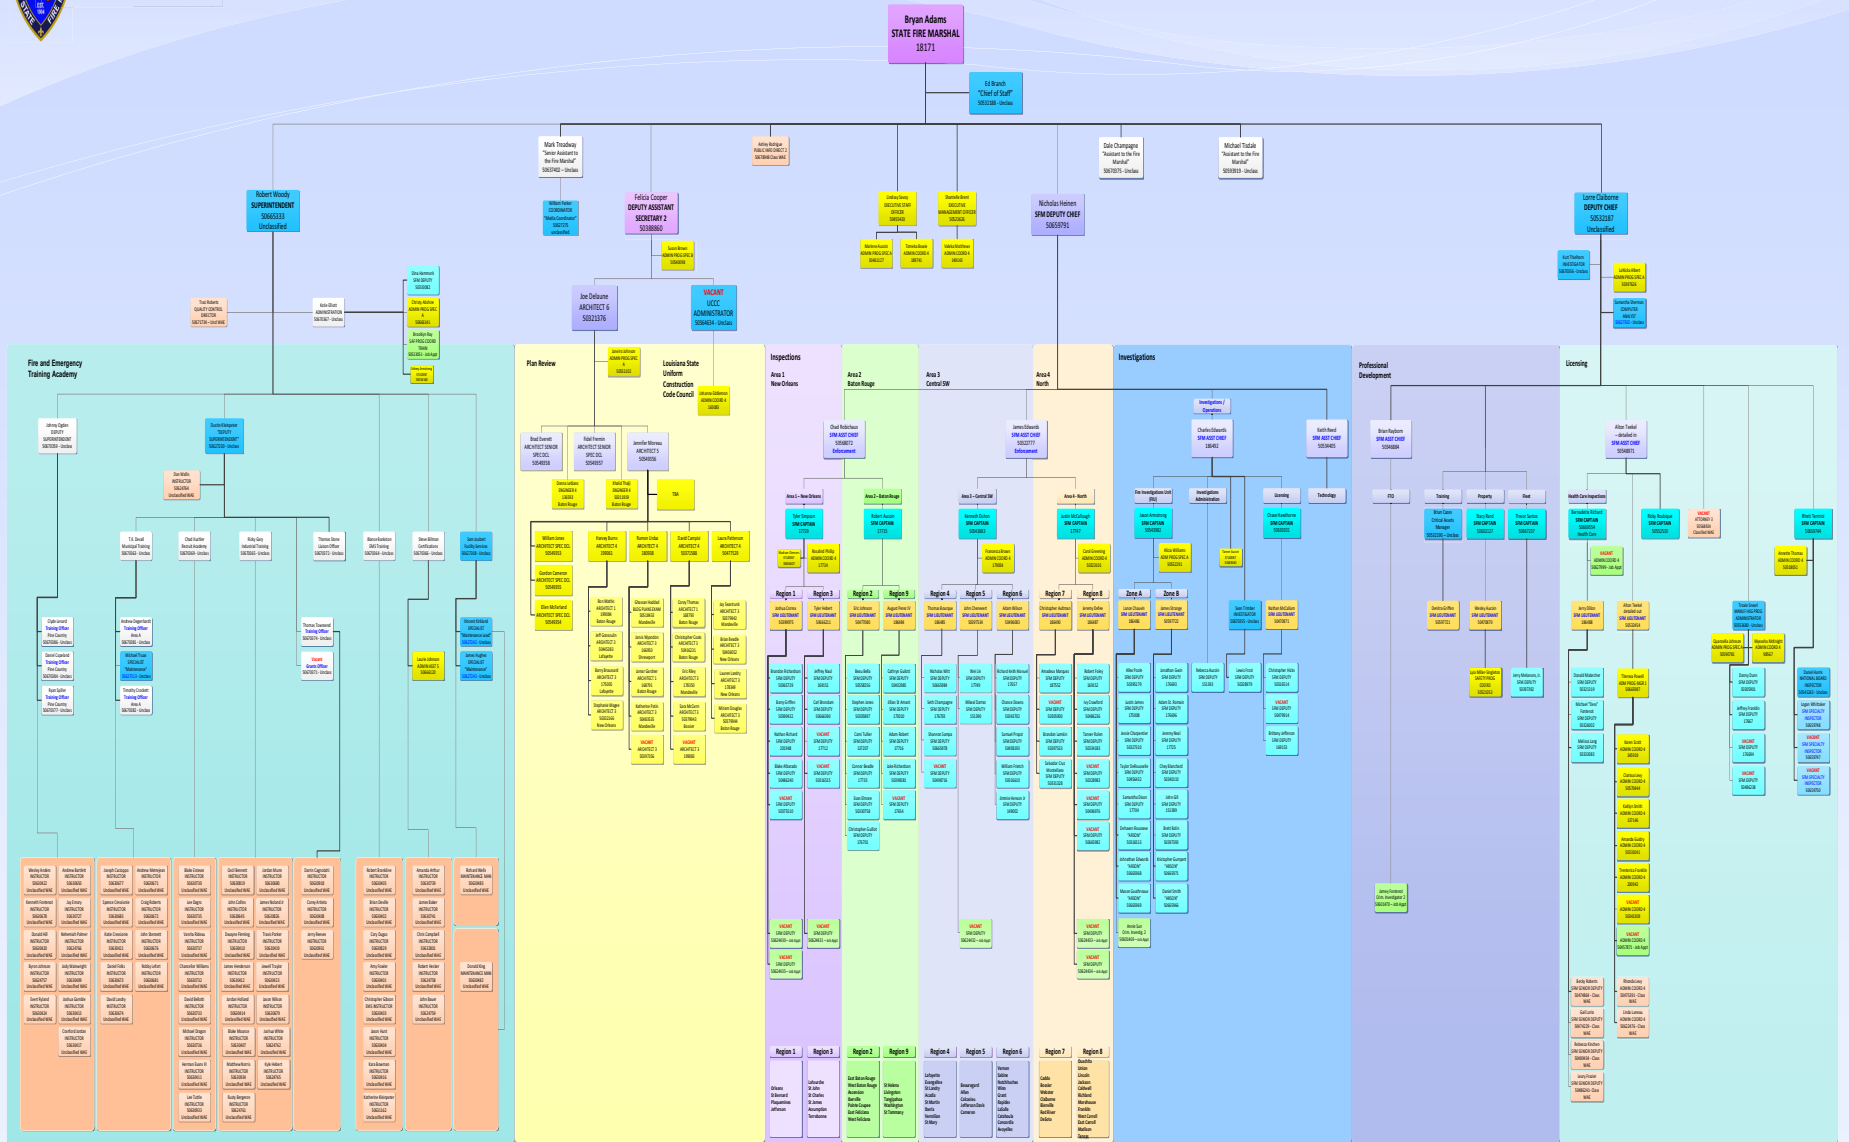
Bryan Adams
STATE FIRE MARSHAL
18171

Ed Branch
"Chief of Staff"
50531188 - Unclass

Mark Treadway
"Senior Assistant to the Fire Marshal"

Dale Champagne
"Assistant to the Fire Marshal"

Michael Tisdale
"Assistant to the Fire Marshal"

Robert Woody
SUPERINTENDENT
50665333
Unclassified

Felicia Cooper
DEPUTY ASSISTANT SECRETARY 2
50388860

Nicholas Heinen
SFM DEPUTY CHIEF
50659791

Lorrie Claiborne
DEPUTY CHIEF
50532187
Unclassified

Joe Deluane
ARCHITECT 6
50521376

VACANT
UCCC
ADMINISTRATOR

Fire and Emergency Training Academy

Plan Review

Louisiana State Uniform Construction Code Council

Inspections

Area 1 New Orleans

Area 2 Baton Rouge

Area 3 Central SW

Area 4 North

Investigations

Professional Development

Licensing

Region 1

Region 3

Region 2

Region 9

Region 4

Region 5

Region 6

Region 7

Region 8

Zone A

Zone B

TBA

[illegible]